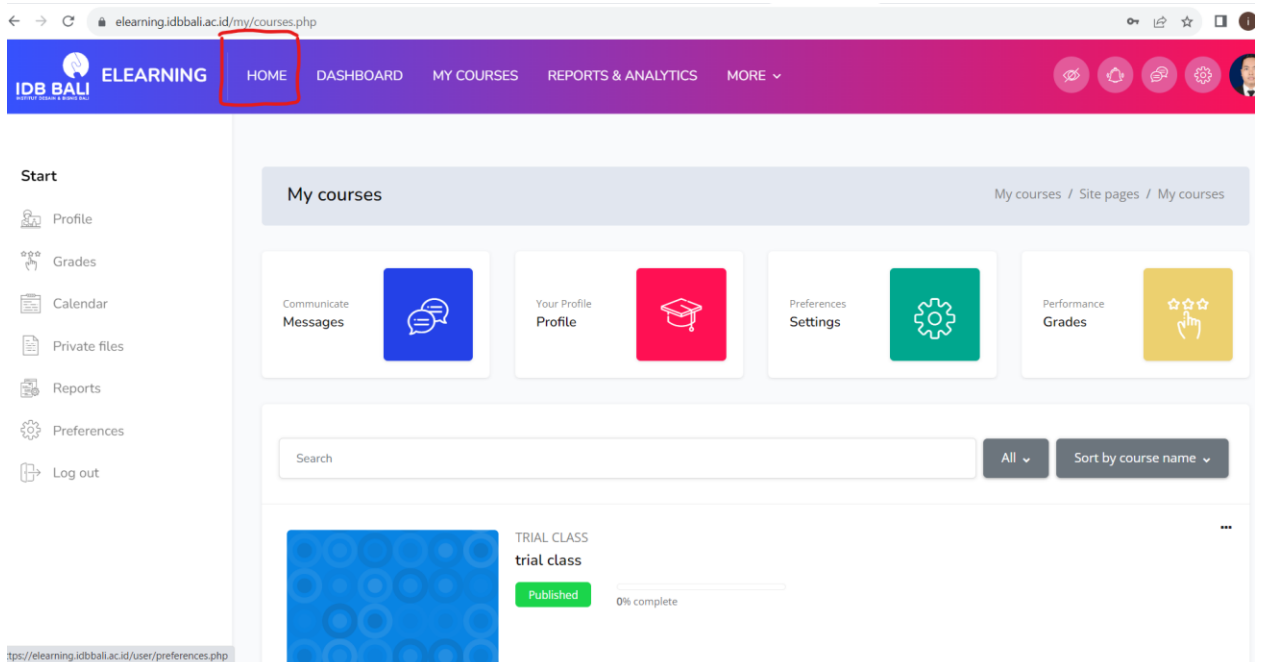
elearning.idbbali.ac.id/my/courses.php

IDB BALI
INSTITUT DESAIN & BISNIS BALI
ELEARNING

HOME DASHBOARD MY COURSES REPORTS & ANALYTICS MORE

Start
Profile
Grades
Calendar
Private files
Reports
Preferences
Log out

My courses
My courses / Site pages / My courses

Communicate
Messages

Your Profile
Profile

Preferences
Settings

Performance
Grades

Search
All
Sort by course name

TRIAL CLASS
trial class
Published
0% complete

ttps://elearning.idbbali.ac.id/user/preferences.php